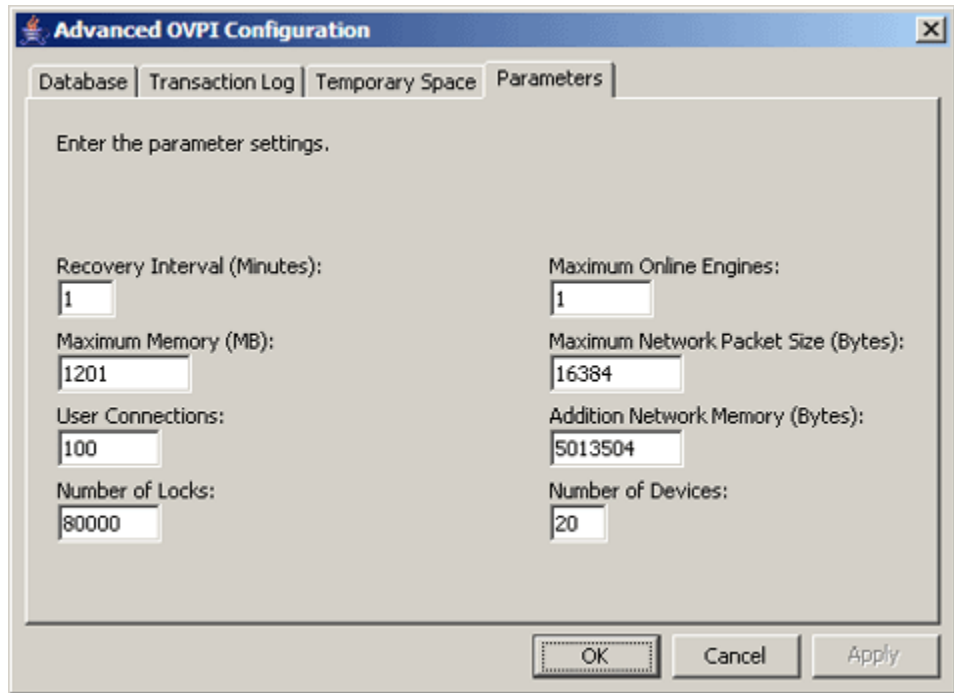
Advanced OVPI Configuration

Database | Transaction Log | Temporary Space | Parameters

Enter the parameter settings.

Recovery Interval (Minutes):
1

Maximum Memory (MB):
1201

User Connections:
100

Number of Locks:
80000

Maximum Online Engines:
1

Maximum Network Packet Size (Bytes):
16384

Addition Network Memory (Bytes):
5013504

Number of Devices:
20

OK
Cancel
Apply